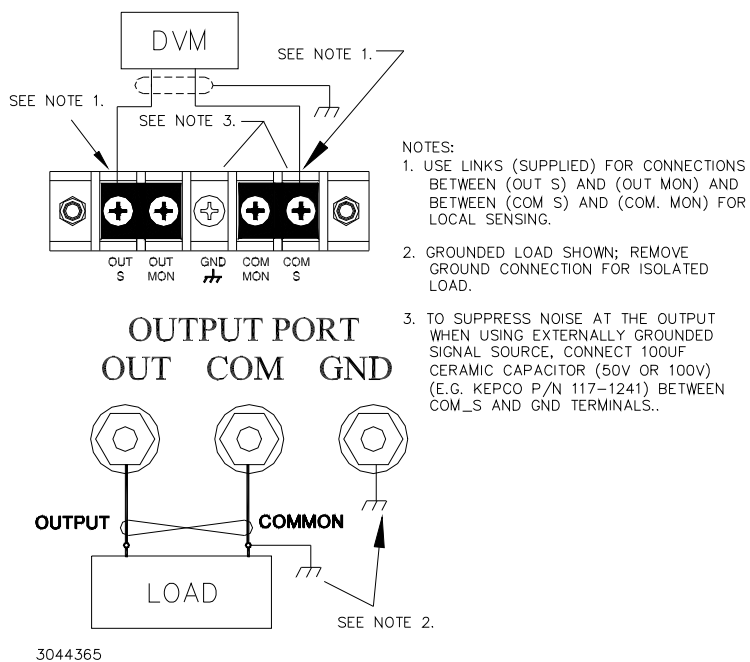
DVM

SEE NOTE 1.

SEE NOTE 1.

SEE NOTE 3.

OUT S

OUT MON

GND

COM MON

COM S

OUTPUT PORT

OUT COM GND

OUTPUT

COMMON

LOAD

SEE NOTE 2.

NOTES:
1. USE LINKS (SUPPLIED) FOR CONNECTIONS BETWEEN (OUT S) AND (OUT MON) AND BETWEEN (COM S) AND (COM. MON) FOR LOCAL SENSING.

2. GROUNDED LOAD SHOWN; REMOVE GROUND CONNECTION FOR ISOLATED LOAD.

3. TO SUPPRESS NOISE AT THE OUTPUT WHEN USING EXTERNALLY GROUNDED SIGNAL SOURCE, CONNECT 100UF CERAMIC CAPACITOR (50V OR 100V) (E.G. KEPCO P/N 117-1241) BETWEEN COM_S AND GND TERMINALS..

3044365